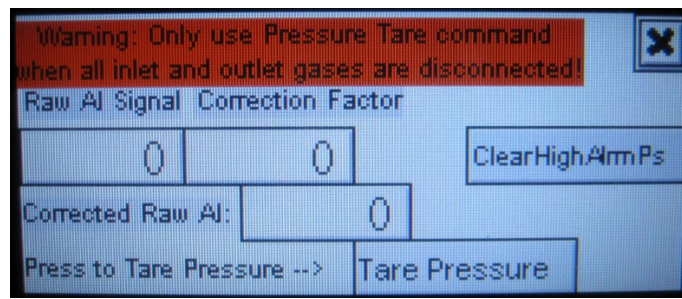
Warning: Only use Pressure Tare command when all inlet and outlet gases are disconnected!

Raw AI Signal Correction Factor

0

0

ClearHighAlrmPs

Corrected Raw AI:

0

Press to Tare Pressure -->

Tare Pressure